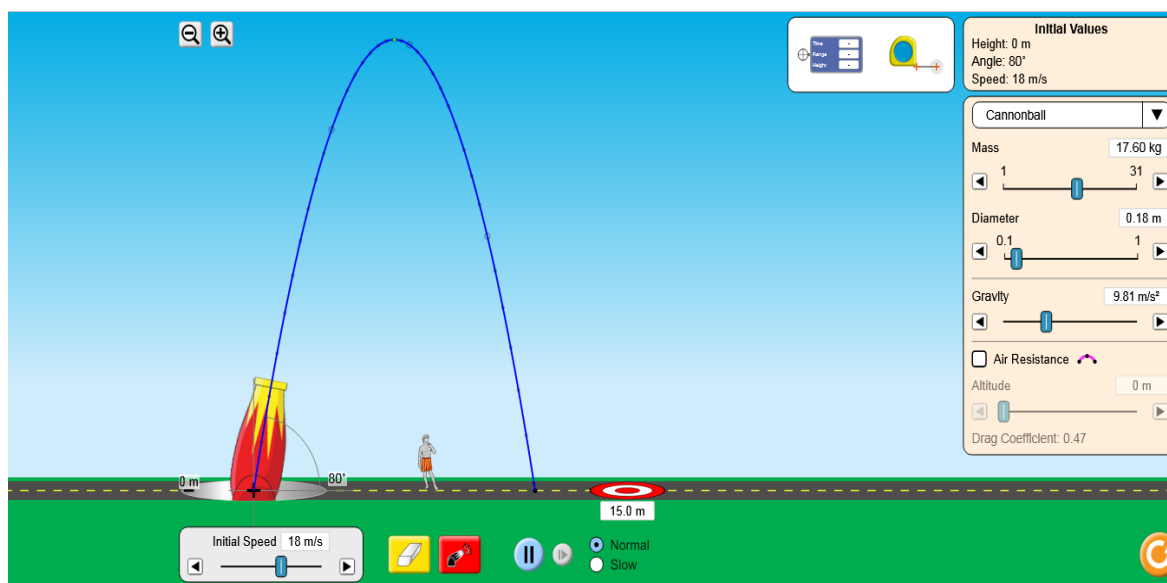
Time
Range
Height

Initial Values
Height: 0 m
Angle: 80°
Speed: 18 m/s

Cannonball

Mass 17.60 kg
1 31

Diameter 0.18 m
0.1 1

Gravity 9.81 m/s²

Air Resistance

Altitude 0 m

Drag Coefficient: 0.47

0 m
80°

15.0 m

Initial Speed 18 m/s

Normal
Slow